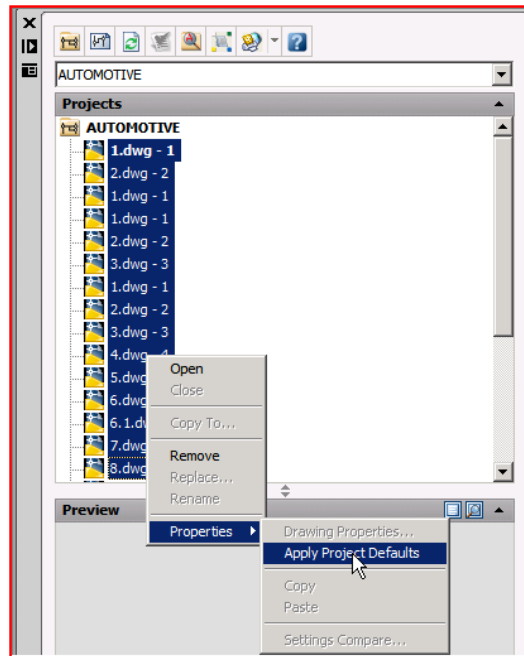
AUTOMOTIVE

Projects

AUTOMOTIVE
1.dwg - 1
2.dwg - 2
1.dwg - 1
1.dwg - 1
2.dwg - 2
3.dwg - 3
1.dwg - 1
2.dwg - 2
3.dwg - 3
4.dwg - 4
5.dwg
6.dwg
6.1.dw
7.dwg
8.dwg

Open
Close
Copy To...
Remove
Replace...
Rename
Properties

Drawing Properties...
Apply Project Defaults
Copy
Paste
Settings Compare...

Preview